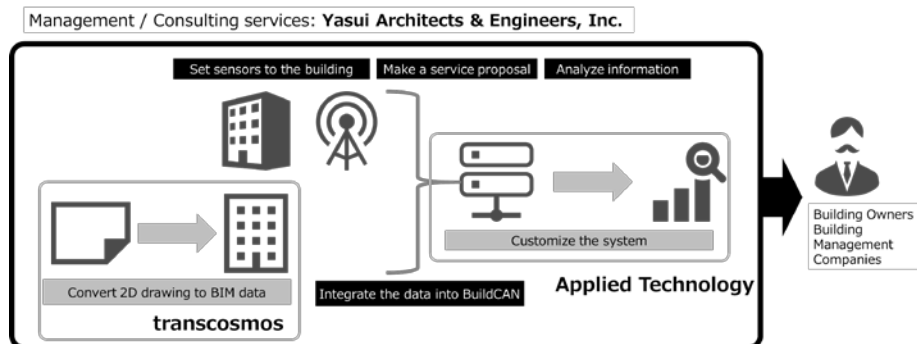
Management / Consulting services: Yasui Architects & Engineers, Inc.

Set sensors to the building

Make a service proposal

Analyze information

Customize the system

Convert 2D drawing to BIM data

transcosmos

Integrate the data into BuildCAN

Applied Technology

Building Owners
Building Management Companies